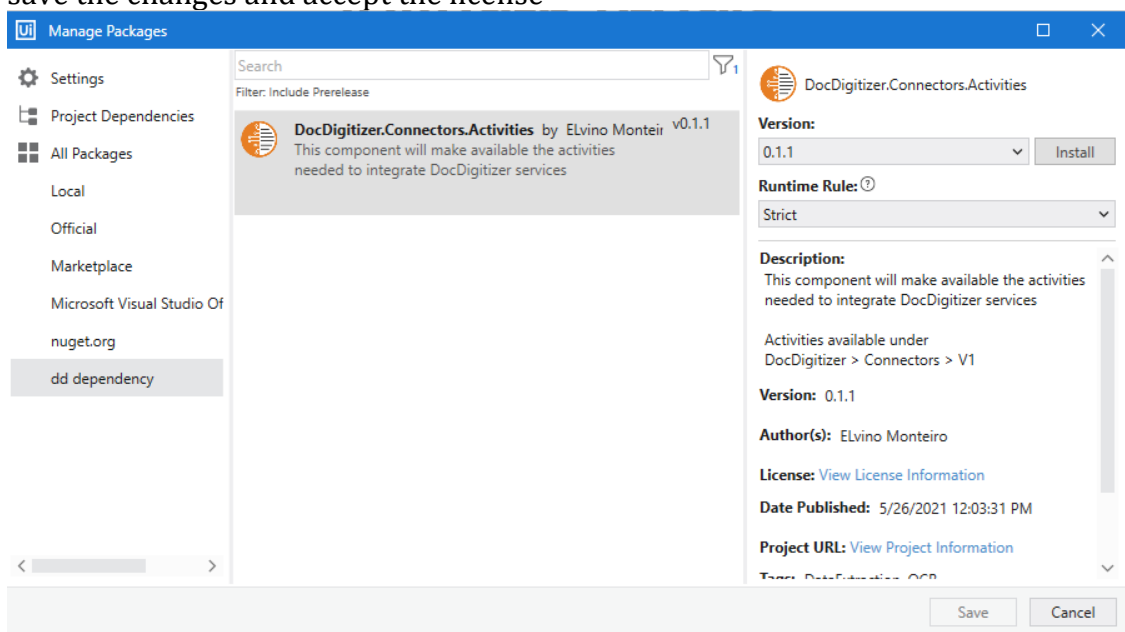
save the changes and accept the license

Ui Manage Packages

Settings
Project Dependencies
All Packages
Local
Official
Marketplace
Microsoft Visual Studio Of
nuget.org
dd dependency

Search
Filter: Include Prerelease

DocDigitizer.Connectors.Activities by ELvino Monteir v0.1.1
This component will make available the activities needed to integrate DocDigitizer services

DocDigitizer.Connectors.Activities
Version:
0.1.1
Install
Runtime Rule:
Strict
Description:
This component will make available the activities needed to integrate DocDigitizer services

Activities available under DocDigitizer > Connectors > V1
Version: 0.1.1
Author(s): ELvino Monteiro
License: View License Information
Date Published: 5/26/2021 12:03:31 PM
Project URL: View Project Information
Tags: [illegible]

Save
Cancel